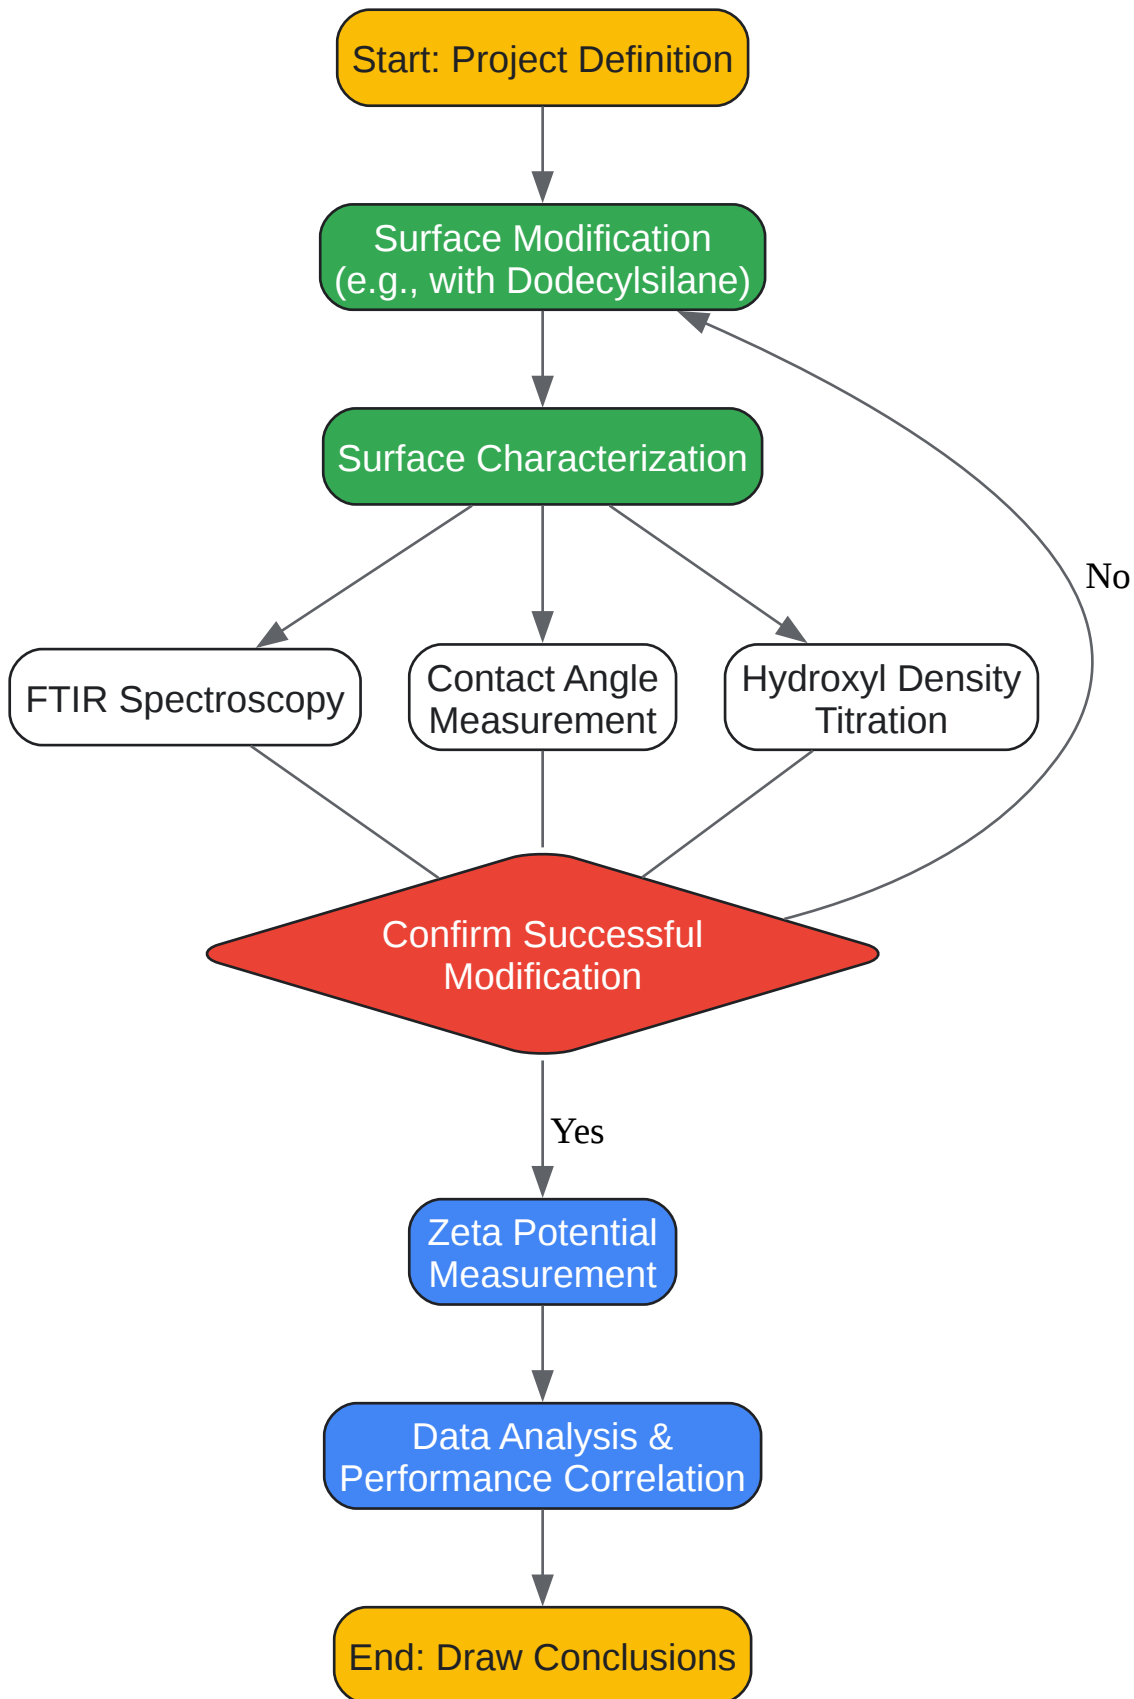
Start: Project Definition

Surface Modification (e.g., with Dodecylsilane)

Surface Characterization

FTIR Spectroscopy

Contact Angle Measurement

Hydroxyl Density Titration

No

Confirm Successful Modification

Yes

Zeta Potential Measurement

Data Analysis & Performance Correlation

End: Draw Conclusions